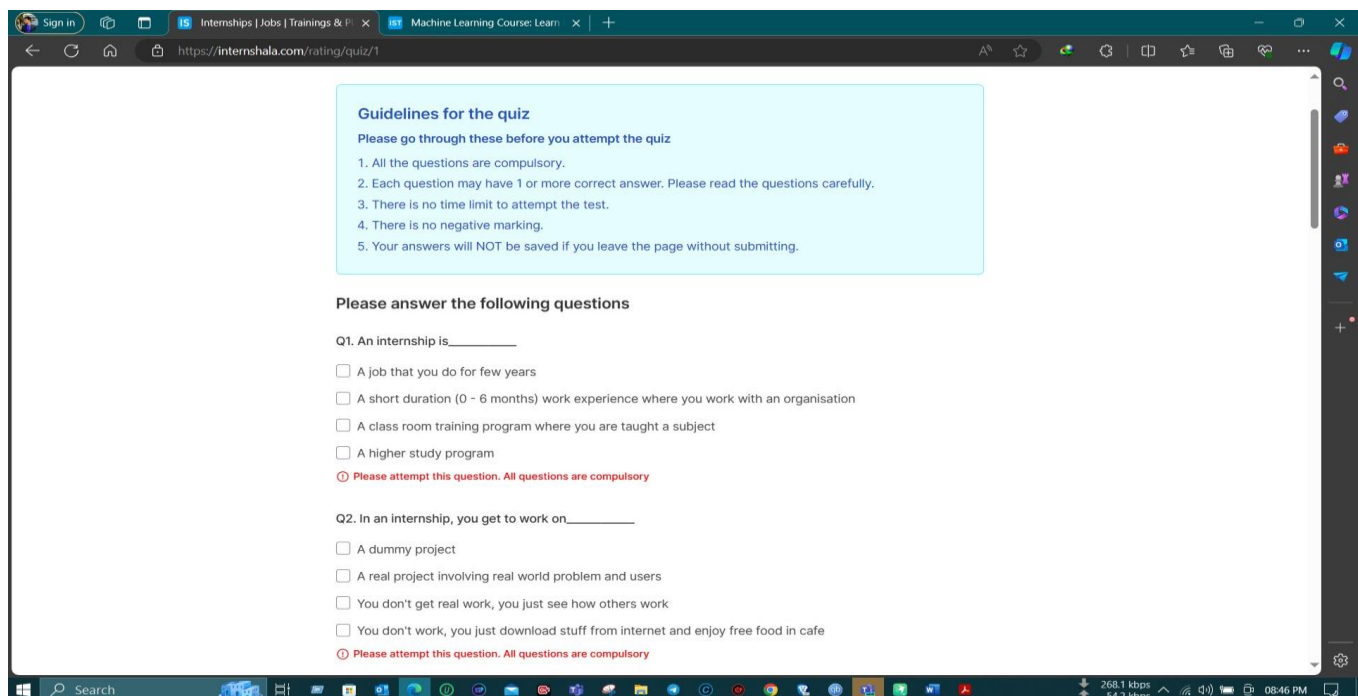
Sign in
IS Internships | Jobs | Trainings & P
IST Machine Learning Course: Learn
https://internshala.com/rating/quiz/1

Guidelines for the quiz
Please go through these before you attempt the quiz
1. All the questions are compulsory.
2. Each question may have 1 or more correct answer. Please read the questions carefully.
3. There is no time limit to attempt the test.
4. There is no negative marking.
5. Your answers will NOT be saved if you leave the page without submitting.

Please answer the following questions

Q1. An internship is__________
A job that you do for few years
A short duration (0 - 6 months) work experience where you work with an organisation
A class room training program where you are taught a subject
A higher study program
Please attempt this question. All questions are compulsory

Q2. In an internship, you get to work on__________
A dummy project
A real project involving real world problem and users
You don't get real work, you just see how others work
You don't work, you just download stuff from internet and enjoy free food in cafe
Please attempt this question. All questions are compulsory

Search
268.1 kbps
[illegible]
08:46 PM